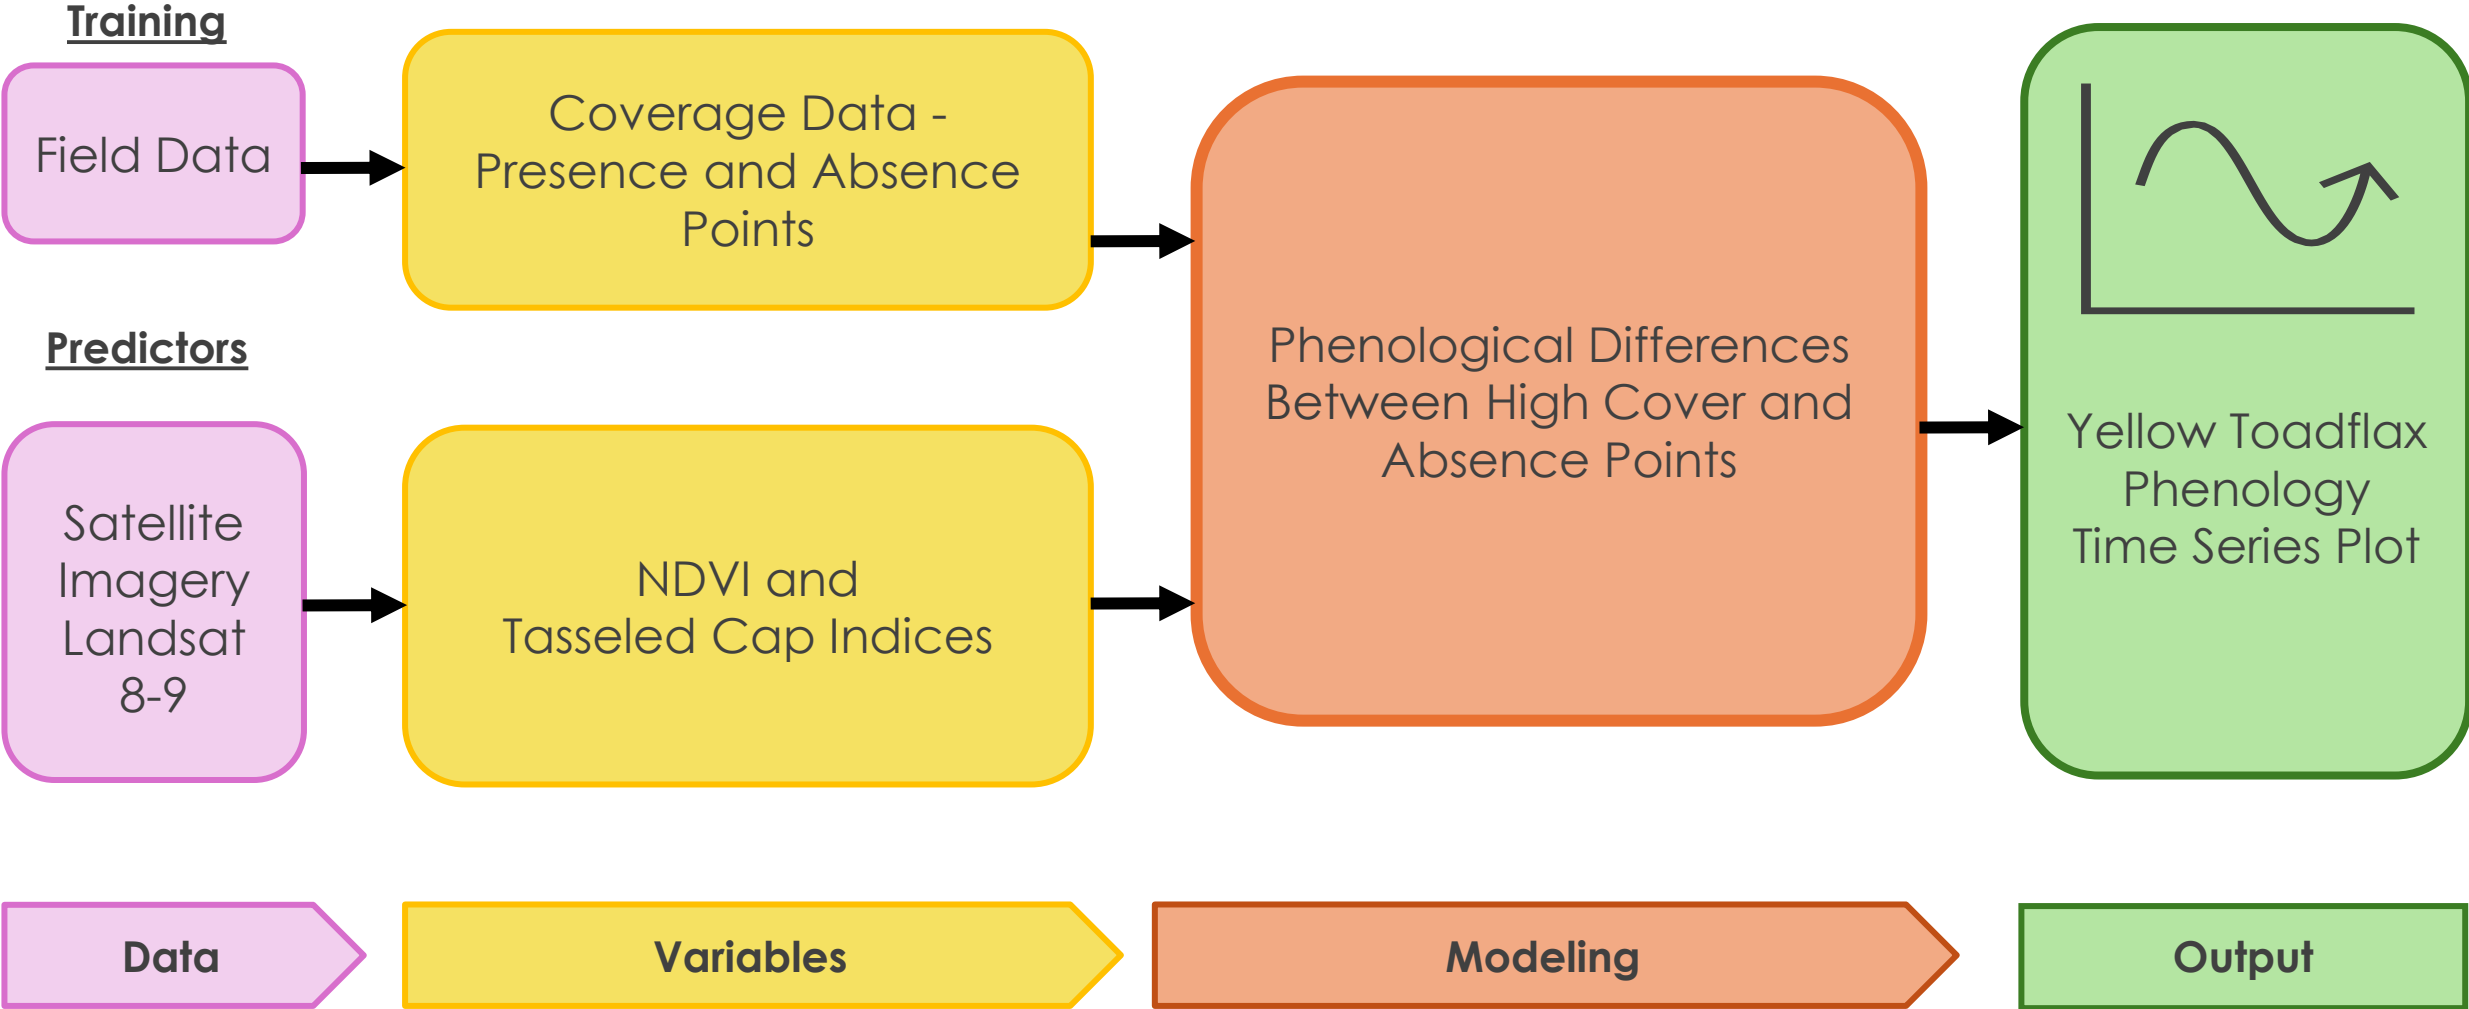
Training

Field Data

Coverage Data - Presence and Absence Points

Predictors

Satellite Imagery Landsat 8-9

NDVI and Tasseled Cap Indices

Phenological Differences Between High Cover and Absence Points

Yellow Toadflax Phenology Time Series Plot

Data

Variables

Modeling

Output